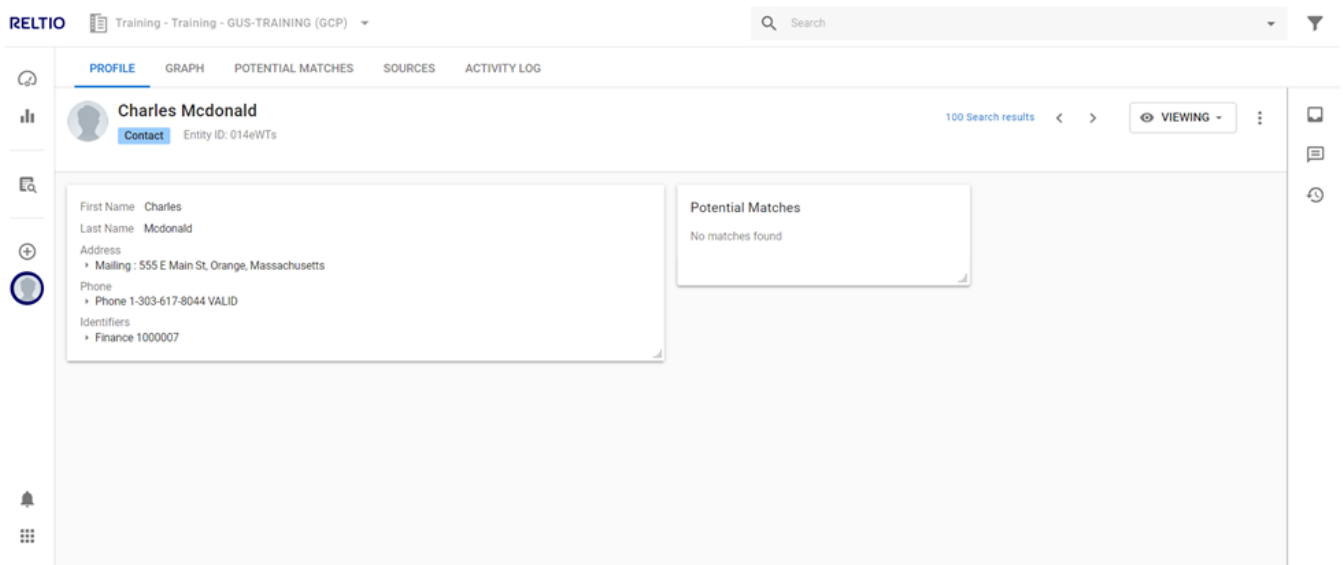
RELTIO Training - Training - GUS-TRAINING (GCP)

Search

PROFILE GRAPH POTENTIAL MATCHES SOURCES ACTIVITY LOG

Charles Mcdonald
Contact Entity ID: 014eWTs

100 Search results

VIEWING

First Name Charles
Last Name Mcdonald
Address
Mailing : 555 E Main St, Orange, Massachusetts
Phone
Phone 1-303-617-8044 VALID
Identifiers
Finance 1000007

Potential Matches
No matches found